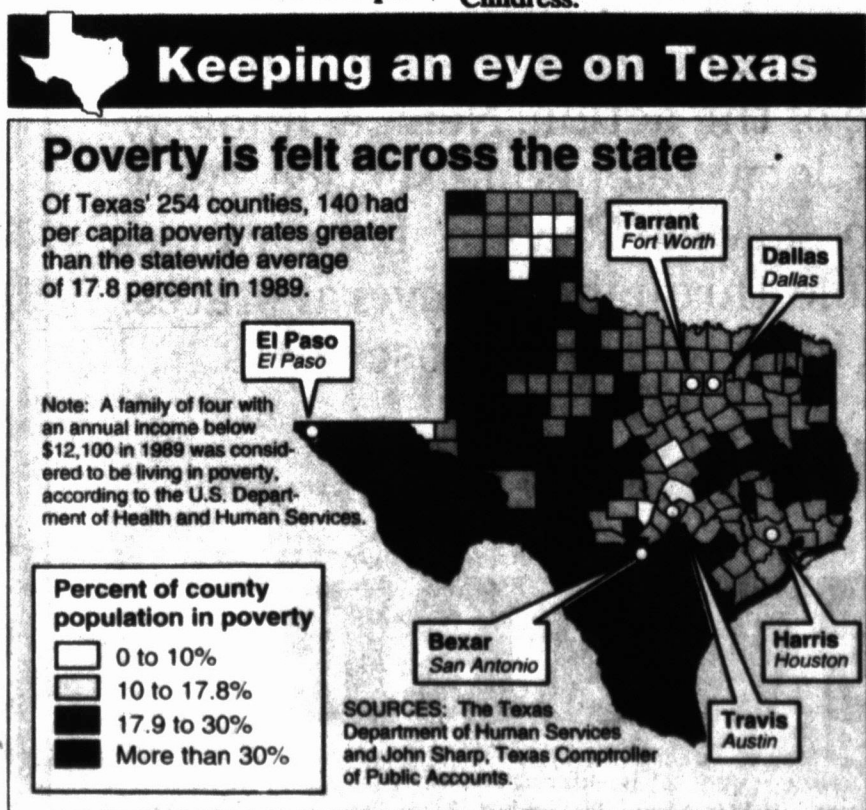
Childress.

Keeping an eye on Texas

Poverty is felt across the state

Of Texas' 254 counties, 140 had per capita poverty rates greater than the statewide average of 17.8 percent in 1989.

Tarrant
Fort Worth

Dallas
Dallas

El Paso
El Paso

Note: A family of four with an annual income below $12,100 in 1989 was considered to be living in poverty, according to the U.S. Department of Health and Human Services.

Percent of county population in poverty
0 to 10%
10 to 17.8%
17.9 to 30%
More than 30%

Bexar
San Antonio

Harris
Houston

Travis
Austin

SOURCES: The Texas Department of Human Services and John Sharp, Texas Comptroller of Public Accounts.